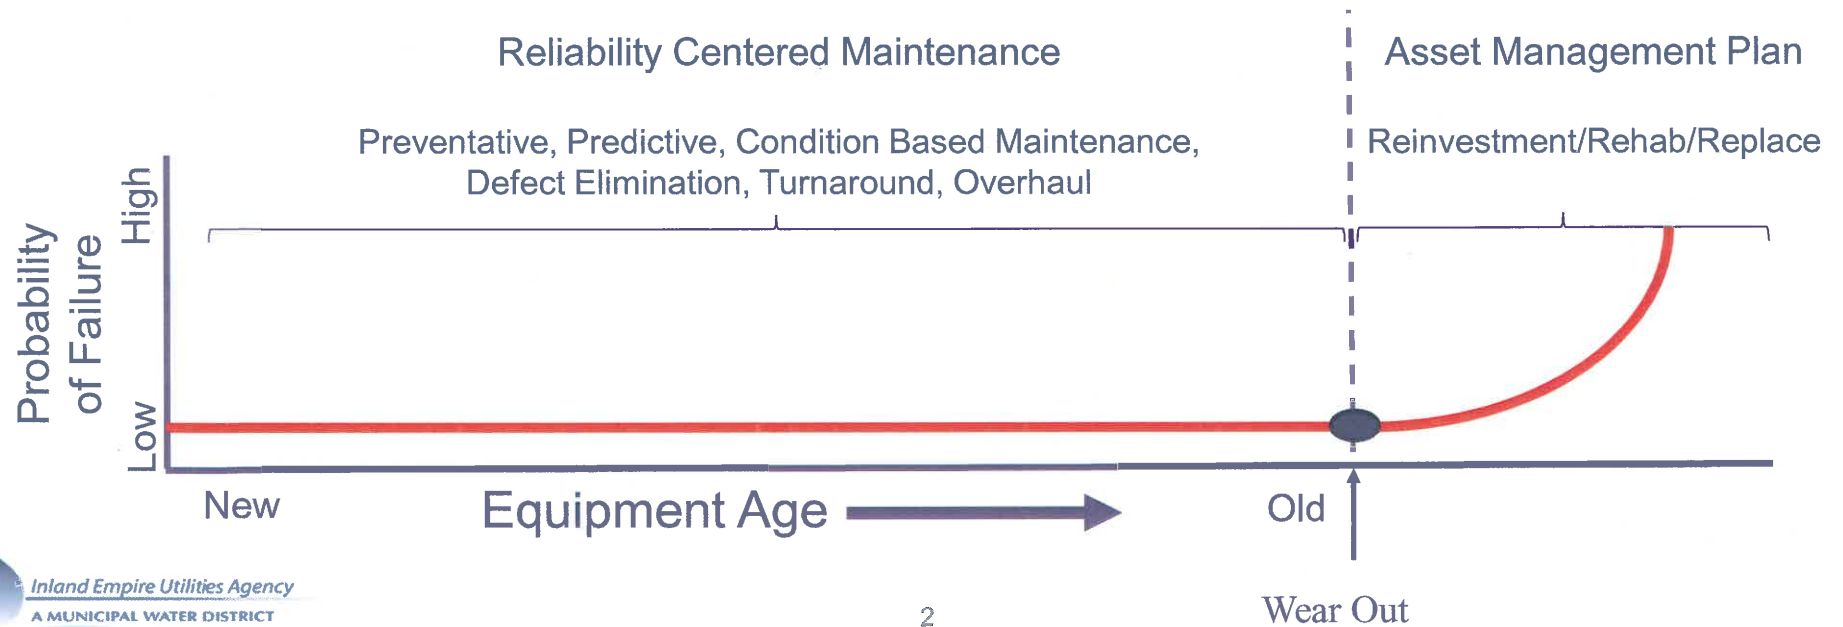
Reliability Centered Maintenance

Asset Management Plan

Preventative, Predictive, Condition Based Maintenance, Defect Elimination, Turnaround, Overhaul

Reinvestment/Rehab/Replace

Probability of Failure

High

Low

New

Equipment Age

Old

Wear Out

Inland Empire Utilities Agency
A MUNICIPAL WATER DISTRICT

2